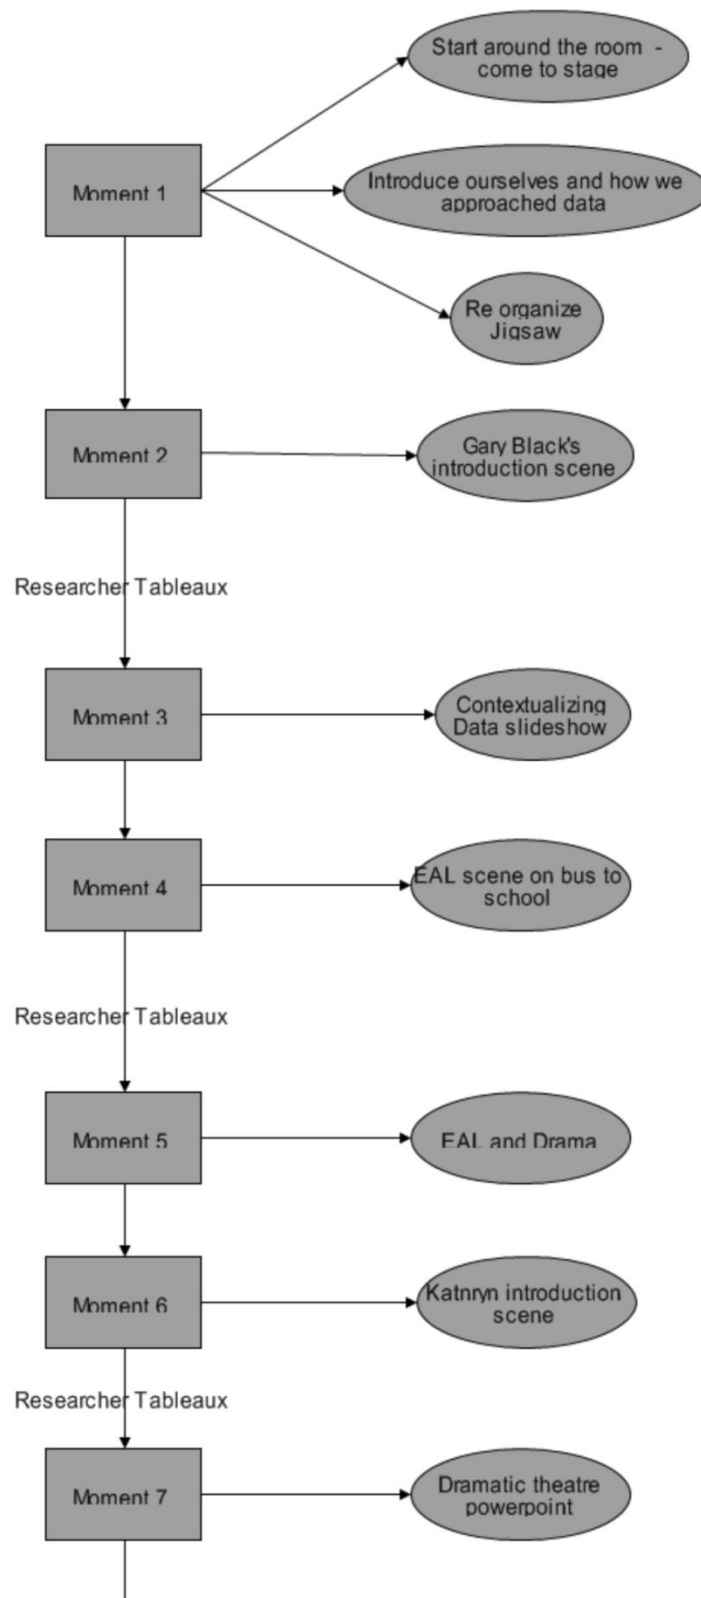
Moment 1

Start around the room - come to stage

Introduce ourselves and how we approached data

Re organize Jigsaw

Moment 2

Gary Black's introduction scene

Researcher Tableaux

Moment 3

Contextualizing Data slideshow

Moment 4

EAL scene on bus to school

Researcher Tableaux

Moment 5

EAL and Drama

Moment 6

Katnryn introduction scene

Researcher Tableaux

Moment 7

Dramatic theatre powerpoint